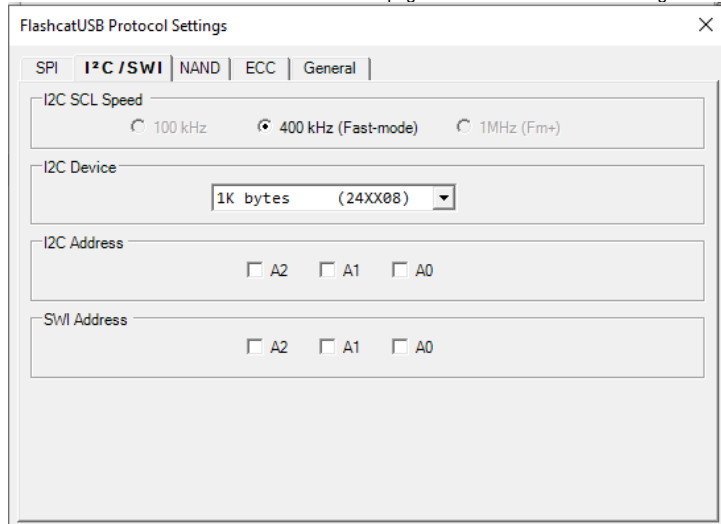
FlashcatUSB Protocol Settings

SPI | I²C / SWI | NAND | ECC | General

I2C SCL Speed

100 kHz

400 kHz (Fast-mode)

1MHz (Fm+)

I2C Device

1K bytes (24XX08)

I2C Address

A2 A1 A0

SWI Address

A2 A1 A0